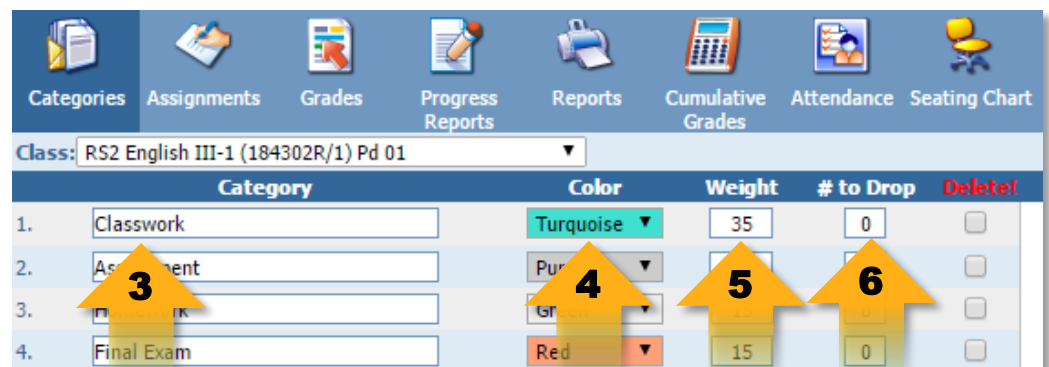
Categories Assignments Grades Progress Reports Reports Cumulative Grades Attendance Seating Chart

Class: RS2 English III-1 (184302R/1) Pd 01

| | Category | Color | Weight | # to Drop | Delete! |
|---|---|---|---|---|---|
| 1. | Classwork | Turquoise | 35 | 0 | |
| 2. | As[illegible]ment | Pur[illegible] | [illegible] | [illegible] | |
| 3. | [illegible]work | Green | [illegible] | 0 | |
| 4. | Final Exam | Red | 15 | 0 | |

3 4 5 6